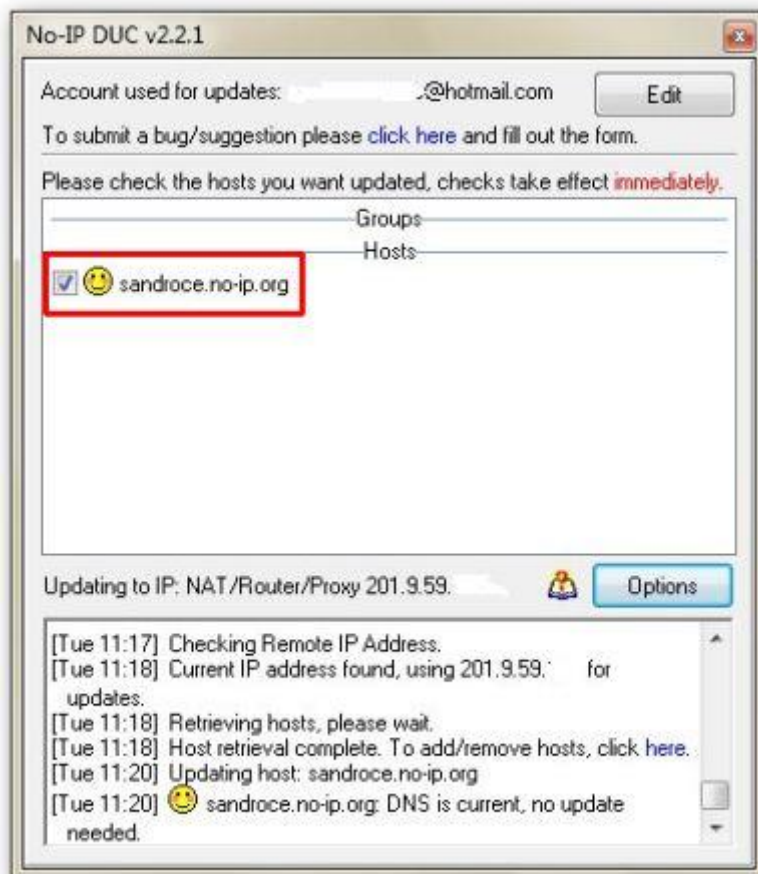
No-IP DUC v2.2.1

Account used for updates: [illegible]@hotmail.com

Edit

To submit a bug/suggestion please click here and fill out the form.

Please check the hosts you want updated, checks take effect immediately.

Groups

Hosts

sandroce.no-ip.org

Updating to IP: NAT/Router/Proxy 201.9.59.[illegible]

Options

[Tue 11:17] Checking Remote IP Address.
[Tue 11:18] Current IP address found, using 201.9.59.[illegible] for updates.
[Tue 11:18] Retrieving hosts, please wait.
[Tue 11:18] Host retrieval complete. To add/remove hosts, click here.
[Tue 11:20] Updating host: sandroce.no-ip.org
[Tue 11:20] sandroce.no-ip.org: DNS is current, no update needed.